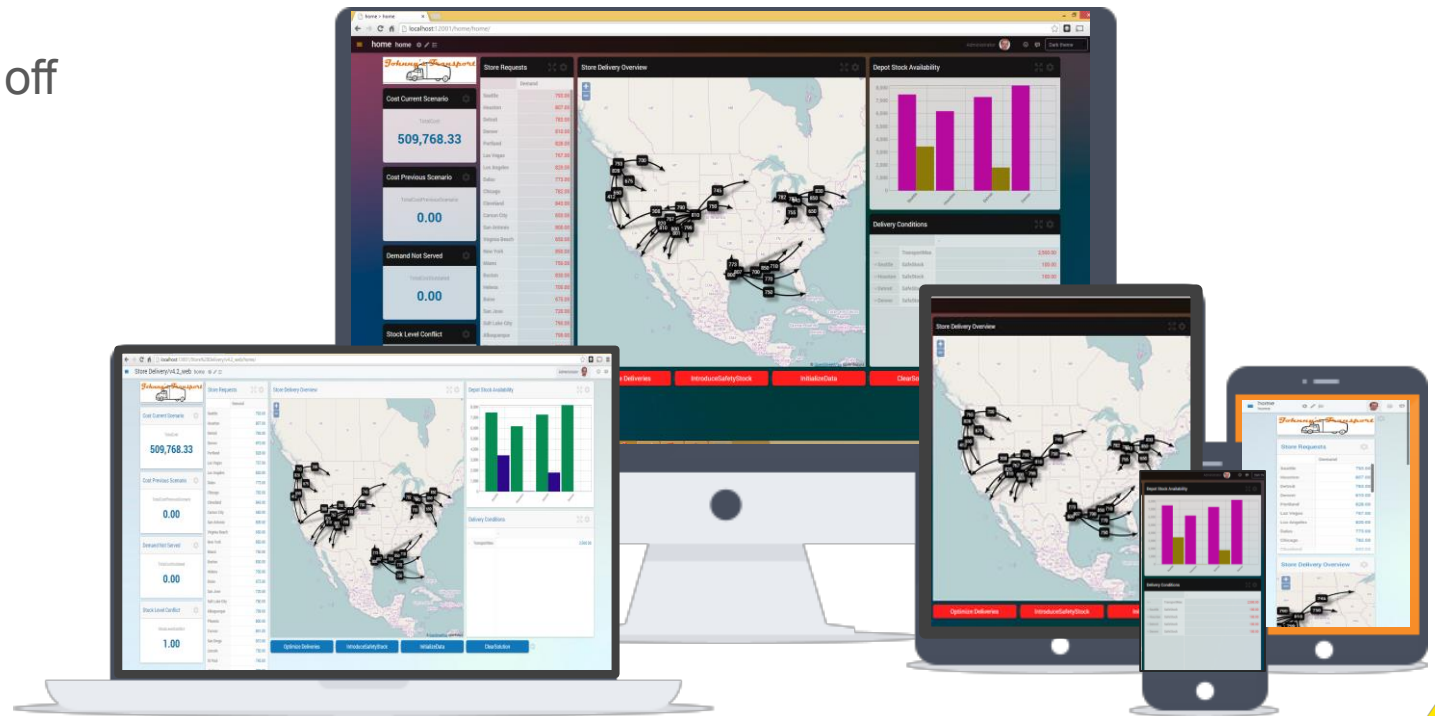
off

home home

Johnny's Transport

Cost Current Scenario

TotalCost

509,768.33

Cost Previous Scenario

TotalCostPreviousScenario

0.00

Demand Not Served

0.00

Stock Level Conflict

Store Requests

Demand

Seattle
Houston
Detroit
Denver
Portland
Las Vegas
Los Angeles
Dallas
Chicago
Cleveland
Carson City
San Antonio
Virginia Beach
New York
Miami
Boston
Helena
Boise
San Jose
Salt Lake City
Albuquerque

Store Delivery Overview

Depot Stock Availability

Delivery Conditions

TransportMax
SafeStock
SafeStock
SafeStock

Optimize Deliveries

IntroduceSafetyStock

InitializeData

ClearSolution

Cost Current Scenario

509,768.33

Cost Previous Scenario

0.00

Demand Not Served

0.00

Stock Level Conflict

1.00

Store Requests

Store Delivery Overview

Depot Stock Availability

Delivery Conditions

Optimize Deliveries

IntroduceSafetyStock

InitializeData

ClearSolution

Store Delivery Overview

Optimize Deliveries

IntroduceSafetyStock

Depot Stock Availability

Delivery Conditions

Johnny's Transport

Store Requests

Demand

Seattle
Houston
Detroit
Denver
Portland
Las Vegas
Los Angeles
Dallas
Chicago

Store Delivery Overview